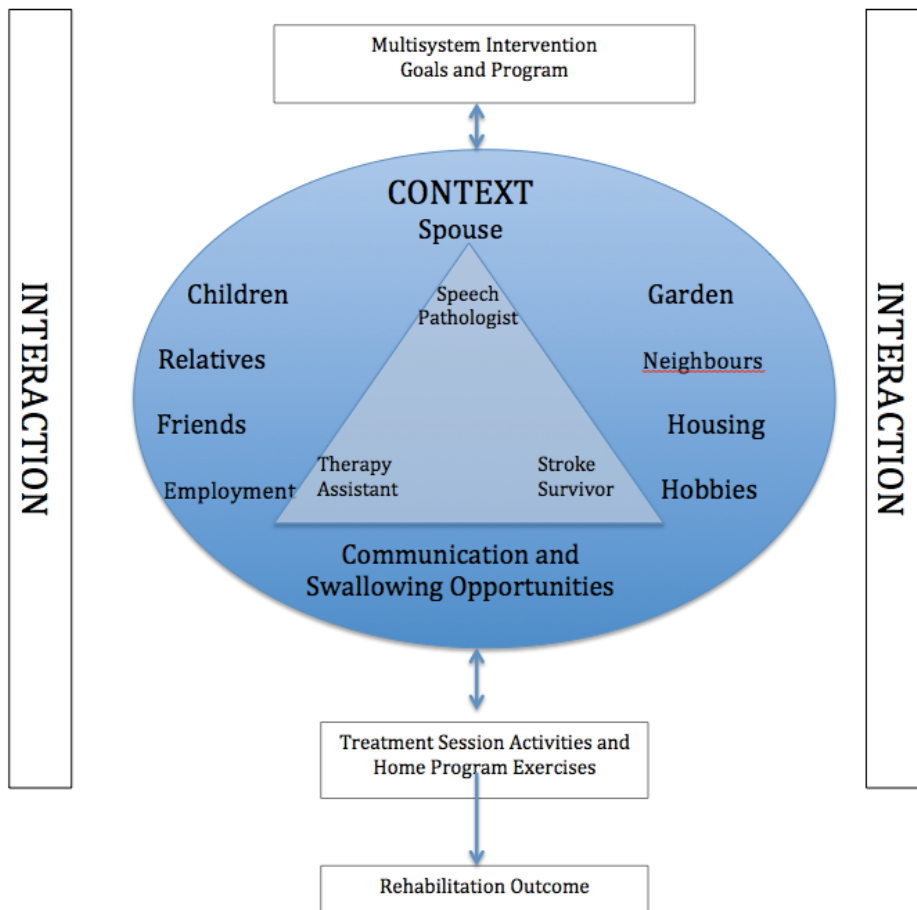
INTERACTION

Multisystem Intervention Goals and Program

CONTEXT
Spouse

Children
Relatives
Friends
Employment

Speech Pathologist
Therapy Assistant
Stroke Survivor

Garden
Neighbours
Housing
Hobbies

Communication and Swallowing Opportunities

Treatment Session Activities and Home Program Exercises

Rehabilitation Outcome

INTERACTION